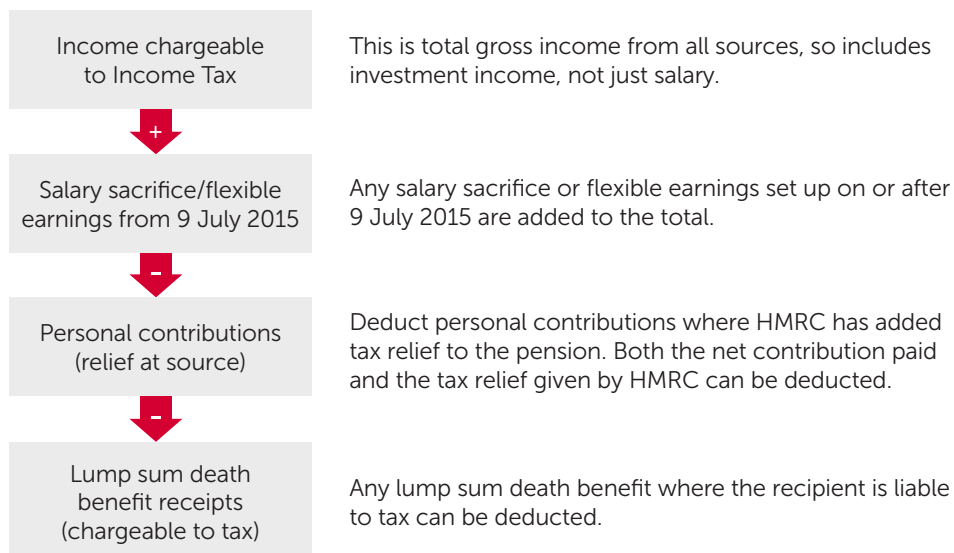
Income chargeable to Income Tax

This is total gross income from all sources, so includes investment income, not just salary.

+

Salary sacrifice/flexible earnings from 9 July 2015

Any salary sacrifice or flexible earnings set up on or after 9 July 2015 are added to the total.

-

Personal contributions (relief at source)

Deduct personal contributions where HMRC has added tax relief to the pension. Both the net contribution paid and the tax relief given by HMRC can be deducted.

-

Lump sum death benefit receipts (chargeable to tax)

Any lump sum death benefit where the recipient is liable to tax can be deducted.